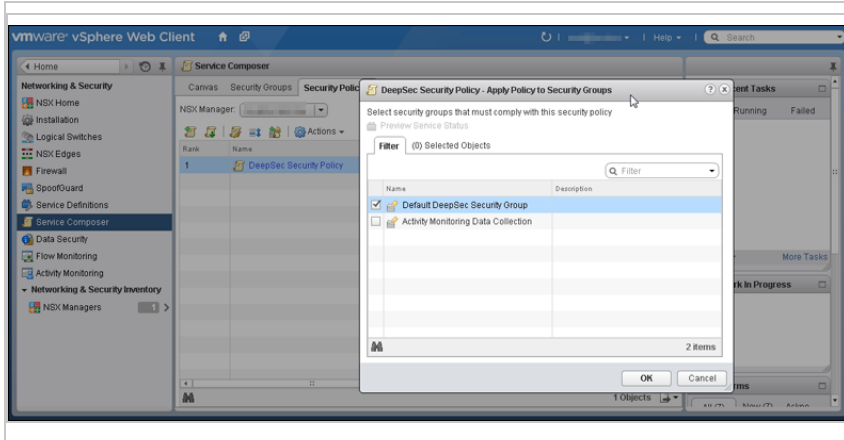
vmware vSphere Web Client

Help

Search

Home

Networking & Security

NSX Home

Installation

Logical Switches

NSX Edges

Firewall

SpoofGuard

Service Definitions

Service Composer

Data Security

Flow Monitoring

Activity Monitoring

Networking & Security Inventory

NSX Managers

1

Service Composer

Canvas

Security Groups

Security Polic

NSX Manager:

Actions

Rank

Name

1

DeepSec Security Policy

1 Objects

DeepSec Security Policy - Apply Policy to Security Groups

Select security groups that must comply with this security policy

Preview Service Status

Filter

(0) Selected Objects

Filter

Name

Description

Default DeepSec Security Group

Activity Monitoring Data Collection

2 items

OK

Cancel

ent Tasks

Running

Failed

More Tasks

rk In Progress

rms

All (7)

New (7)

Ackno